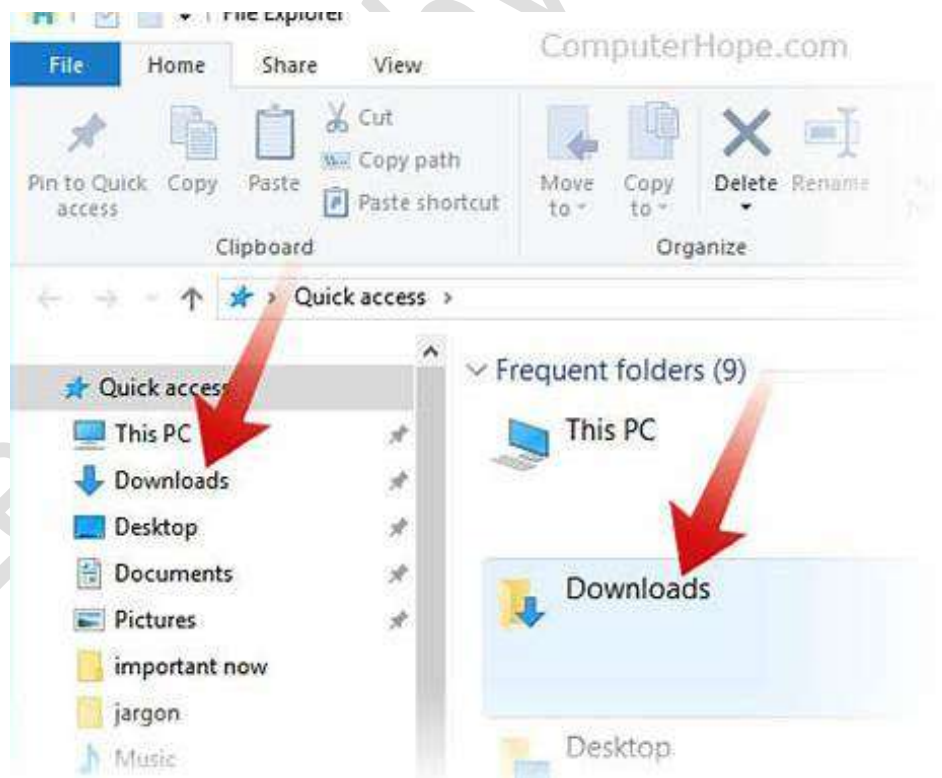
File Explorer
ComputerHope.com
File
Home
Share
View
Pin to Quick access
Copy
Paste
Cut
Copy path
Paste shortcut
Clipboard
Move to
Copy to
Delete
Rename
Organize
Quick access
Quick access
This PC
Downloads
Desktop
Documents
Pictures
important now
jargon
Music
Frequent folders (9)
This PC
Downloads
Desktop